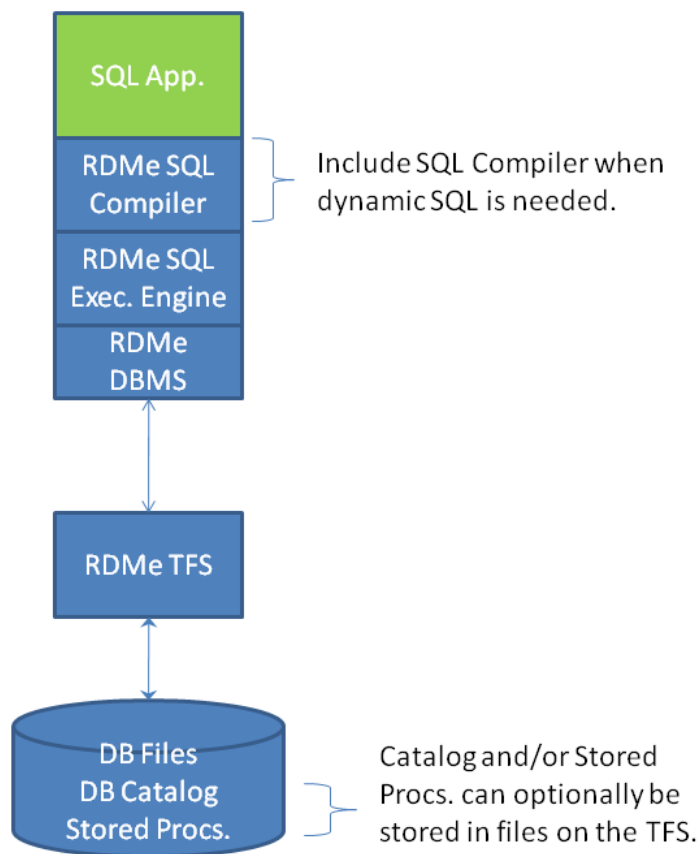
SQL App.

RDMe SQL Compiler

Include SQL Compiler when dynamic SQL is needed.

RDMe SQL Exec. Engine

RDMe DBMS

RDMe TFS

DB Files
DB Catalog
Stored Procs.

Catalog and/or Stored Procs. can optionally be stored in files on the TFS.